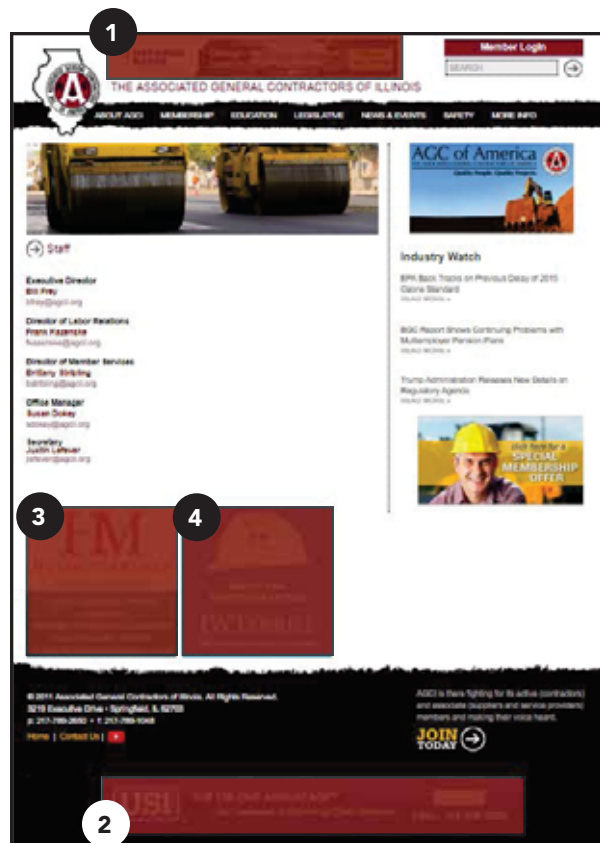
1

Member Login

SEARCH

THE ASSOCIATED GENERAL CONTRACTORS OF ILLINOIS

ABOUT AGCI MEMBERSHIP EDUCATION LEGISLATIVE NEWS & EVENTS SAFETY MORE INFO

Staff

Executive Director
Bill Frey
bfrey@agcil.org

Director of Labor Relations
Frank Kazenske
fkazenske@agcil.org

Director of Member Services
Brittany Stribling
bstribling@agcil.org

Office Manager
Susan Dokey
sdokey@agcil.org

Secretary
Justin Lefever
jlefever@agcil.org

AGC of America

Quality People. Quality Projects.

Industry Watch

EPA Back Tracks on Previous Delay of 2015 Ozone Standard
READ MORE »

BGC Report Shows Continuing Problems with Multiemployer Pension Plans
READ MORE »

Trump Administration Releases New Details on Regulatory Agenda
READ MORE »

click here for a SPECIAL MEMBERSHIP OFFER

3

4

FM

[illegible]

© 2011 Associated General Contractors of Illinois. All Rights Reserved.
3219 Executive Drive • Springfield, IL 62703
p: 217-789-2650 • f: 217-789-1048

Home | Contact Us |

AGCI is there fighting for its active (contractors) and associate (suppliers and service providers) members and making their voice heard.

JOIN TODAY

USI

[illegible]

2